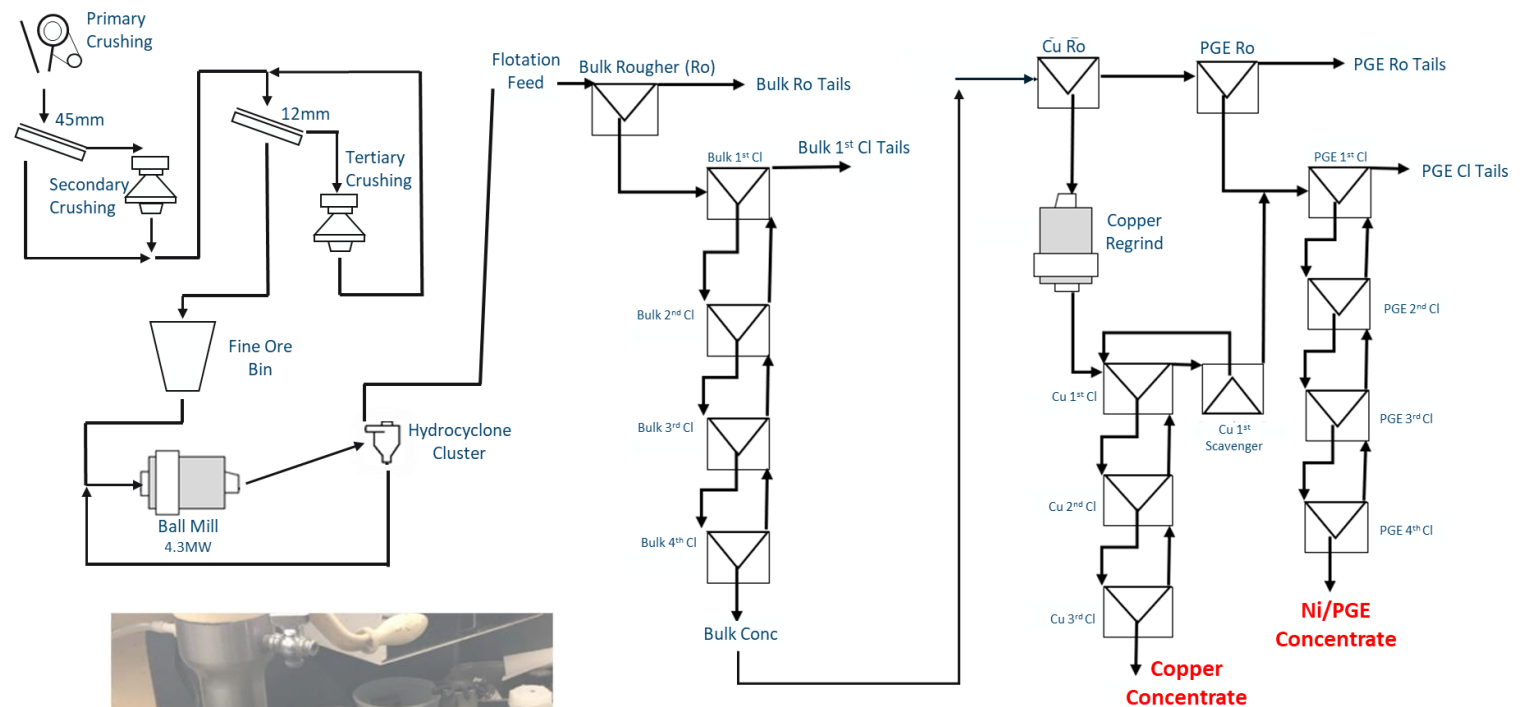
Primary Crushing

45mm

Secondary Crushing

12mm

Tertiary Crushing

Fine Ore Bin

Ball Mill
4.3MW

Hydrocyclone Cluster

Flotation Feed

Bulk Rougher (Ro)

Bulk Ro Tails

Bulk 1$^{st}$ Cl

Bulk 1$^{st}$ Cl Tails

Bulk 2$^{nd}$ Cl

Bulk 3$^{rd}$ Cl

Bulk 4$^{th}$ Cl

Bulk Conc

Cu Ro

PGE Ro

PGE Ro Tails

Copper Regrind

Cu 1$^{st}$ Cl

Cu 1$^{st}$ Scavenger

Cu 2$^{nd}$ Cl

Cu 3$^{rd}$ Cl

Copper Concentrate

PGE 1$^{st}$ Cl

PGE Cl Tails

PGE 2$^{nd}$ Cl

PGE 3$^{rd}$ Cl

PGE 4$^{th}$ Cl

Ni/PGE Concentrate